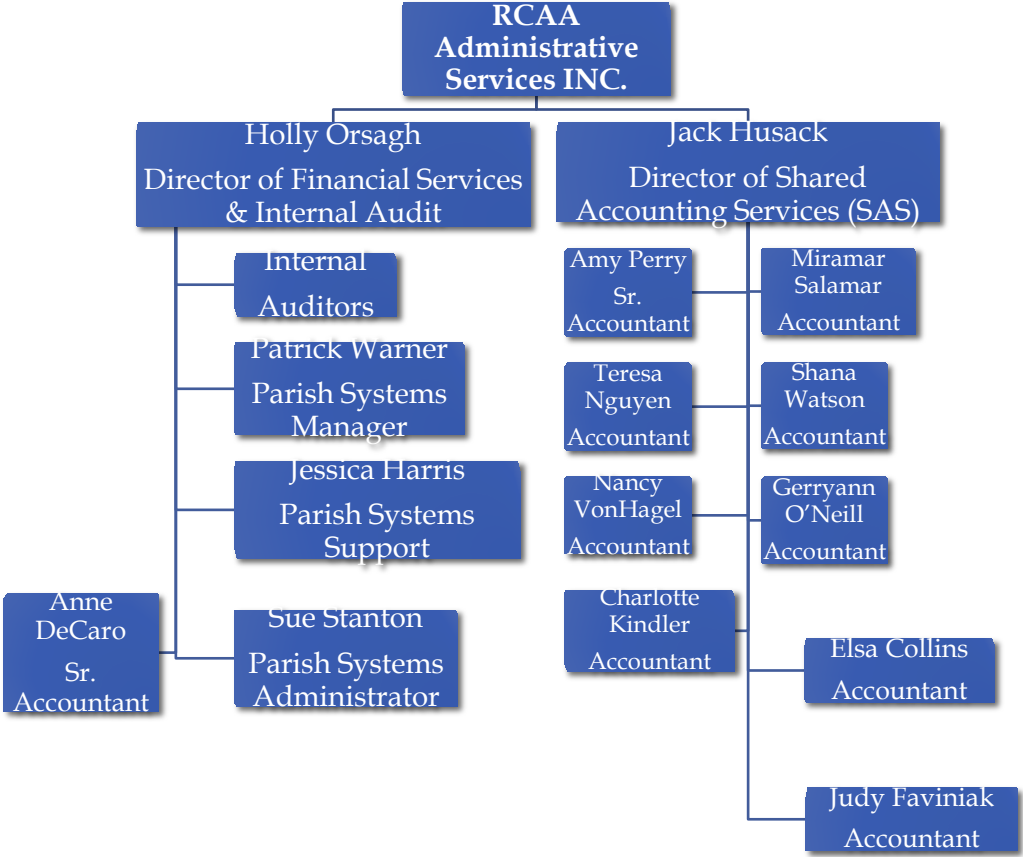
RCAA Administrative Services INC.

Holly Orsagh
Director of Financial Services & Internal Audit

Jack Husack
Director of Shared Accounting Services (SAS)

Internal Auditors

Patrick Warner
Parish Systems Manager

Jessica Harris
Parish Systems Support

Anne DeCaro
Sr. Accountant

Sue Stanton
Parish Systems Administrator

Amy Perry
Sr. Accountant

Miramar Salamar
Accountant

Teresa Nguyen
Accountant

Shana Watson
Accountant

Nancy VonHagel
Accountant

Gerryann O'Neill
Accountant

Charlotte Kindler
Accountant

Elsa Collins
Accountant

Judy Faviniak
Accountant